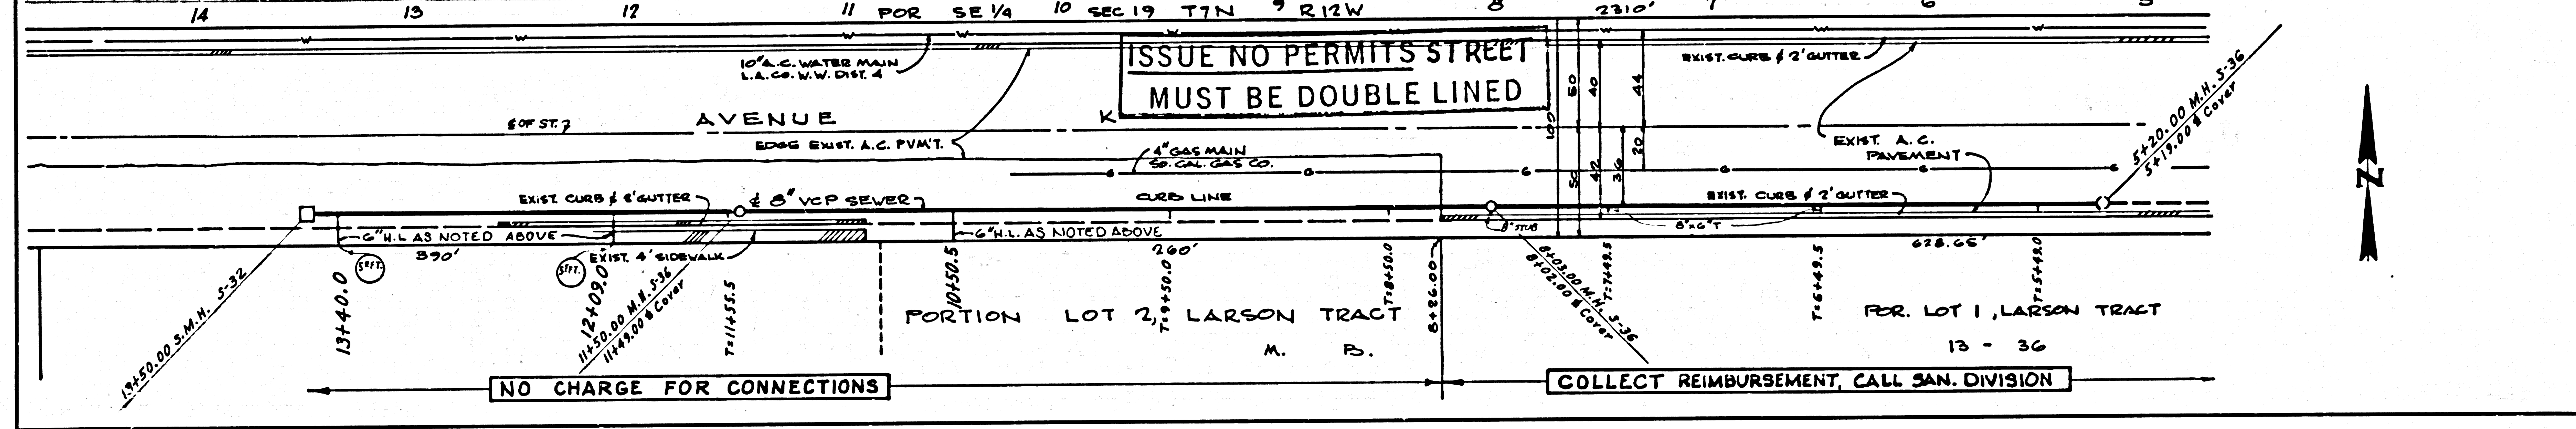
14 13 12 11 POR SE 1/4 10 SEC 19 T7N 9 R12W 8 2310' 7 6 5

ISSUE NO PERMITS STREET
MUST BE DOUBLE LINED

10" A.C. WATER MAIN
L.A. CO. W.W. DIST. 4

EXIST. CURB & 2' GUTTER

℄ OF ST.

AVENUE K

EDGE EXIST. A.C. PVM'T.

4" GAS MAIN
SO. CAL. GAS CO.

EXIST. A.C. PAVEMENT

60 40 44 100 20 50 42 36

EXIST. CURB & 8' GUTTER

℄ 8" VCP SEWER

CURB LINE

EXIST. CURB & 2' GUTTER

5+20.00 M.H. 5-36
5+19.00 ℄ Cover

N

6" H.L. AS NOTED ABOVE

6" H.L. AS NOTED ABOVE

8" STUB

8" x 6" T

390'

260'

628.65'

EXIST. 4' SIDEWALK

5 FT.

5 FT.

13+50.00 S.M.H. 5-32

13+40.0

12+09.0

11+50.00 M.H. 5-36
11+49.00 ℄ Cover

T=11+55.5

10+50.5

T=9+50.0

T=8+50.0

8+26.00

8+03.00 M.H. 5-36
8+02.00 ℄ Cover

T=7+49.5

T=6+49.5

T=5+42.0

PORTION LOT 2, LARSON TRACT

M. B.

POR. LOT 1, LARSON TRACT

13 - 36

NO CHARGE FOR CONNECTIONS

COLLECT REIMBURSEMENT, CALL SAN. DIVISION